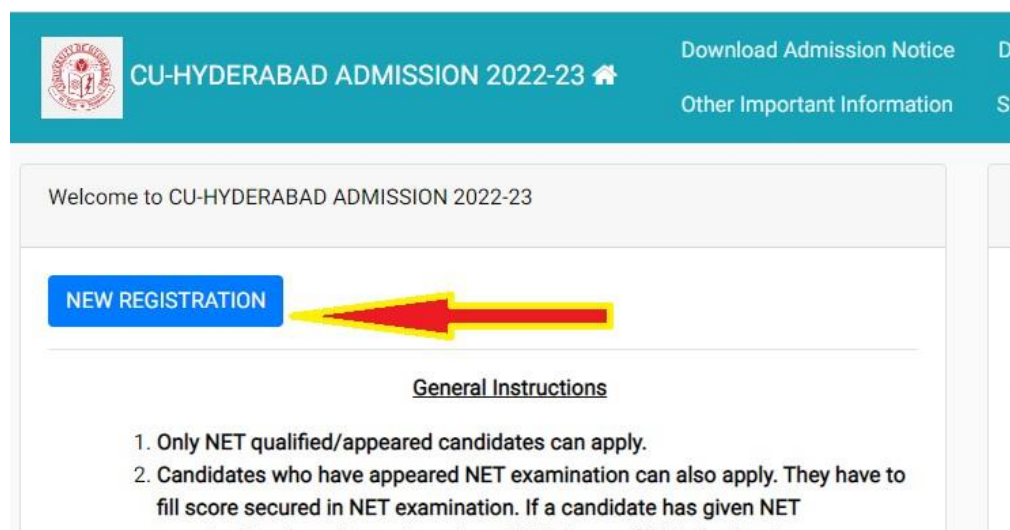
CU-HYDERABAD ADMISSION 2022-23

Download Admission Notice

D

Other Important Information

S

Welcome to CU-HYDERABAD ADMISSION 2022-23

NEW REGISTRATION

General Instructions

1. Only NET qualified/appeared candidates can apply.
2. Candidates who have appeared NET examination can also apply. They have to fill score secured in NET examination. If a candidate has given NET